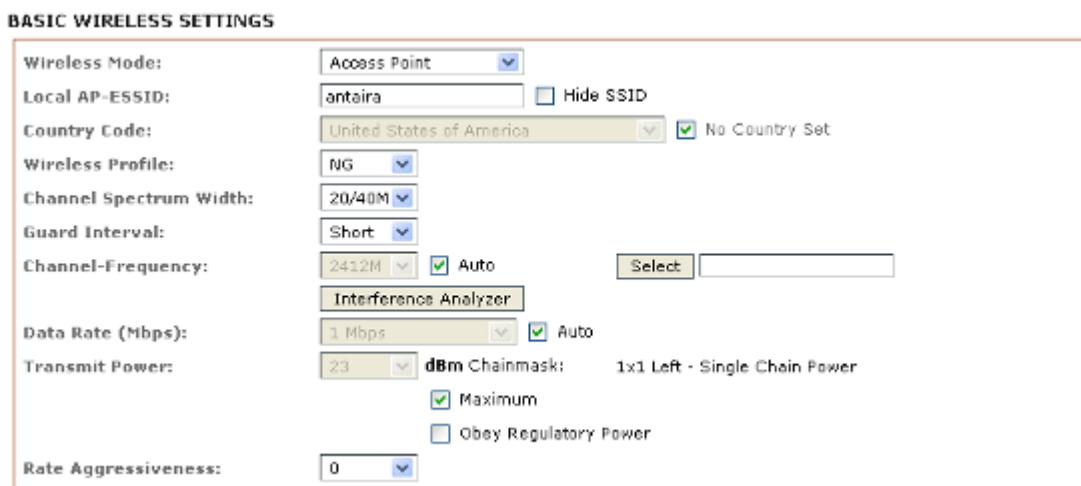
BASIC WIRELESS SETTINGS

Wireless Mode: Access Point

Local AP-ESSID: antaira Hide SSID

Country Code: United States of America No Country Set

Wireless Profile: NG

Channel Spectrum Width: 20/40M

Guard Interval: Short

Channel-Frequency: 2412M Auto Select

Interference Analyzer

Data Rate (Mbps): 1 Mbps Auto

Transmit Power: 23 dBm Chainmask: 1x1 Left - Single Chain Power

Maximum

Obey Regulatory Power

Rate Aggressiveness: 0